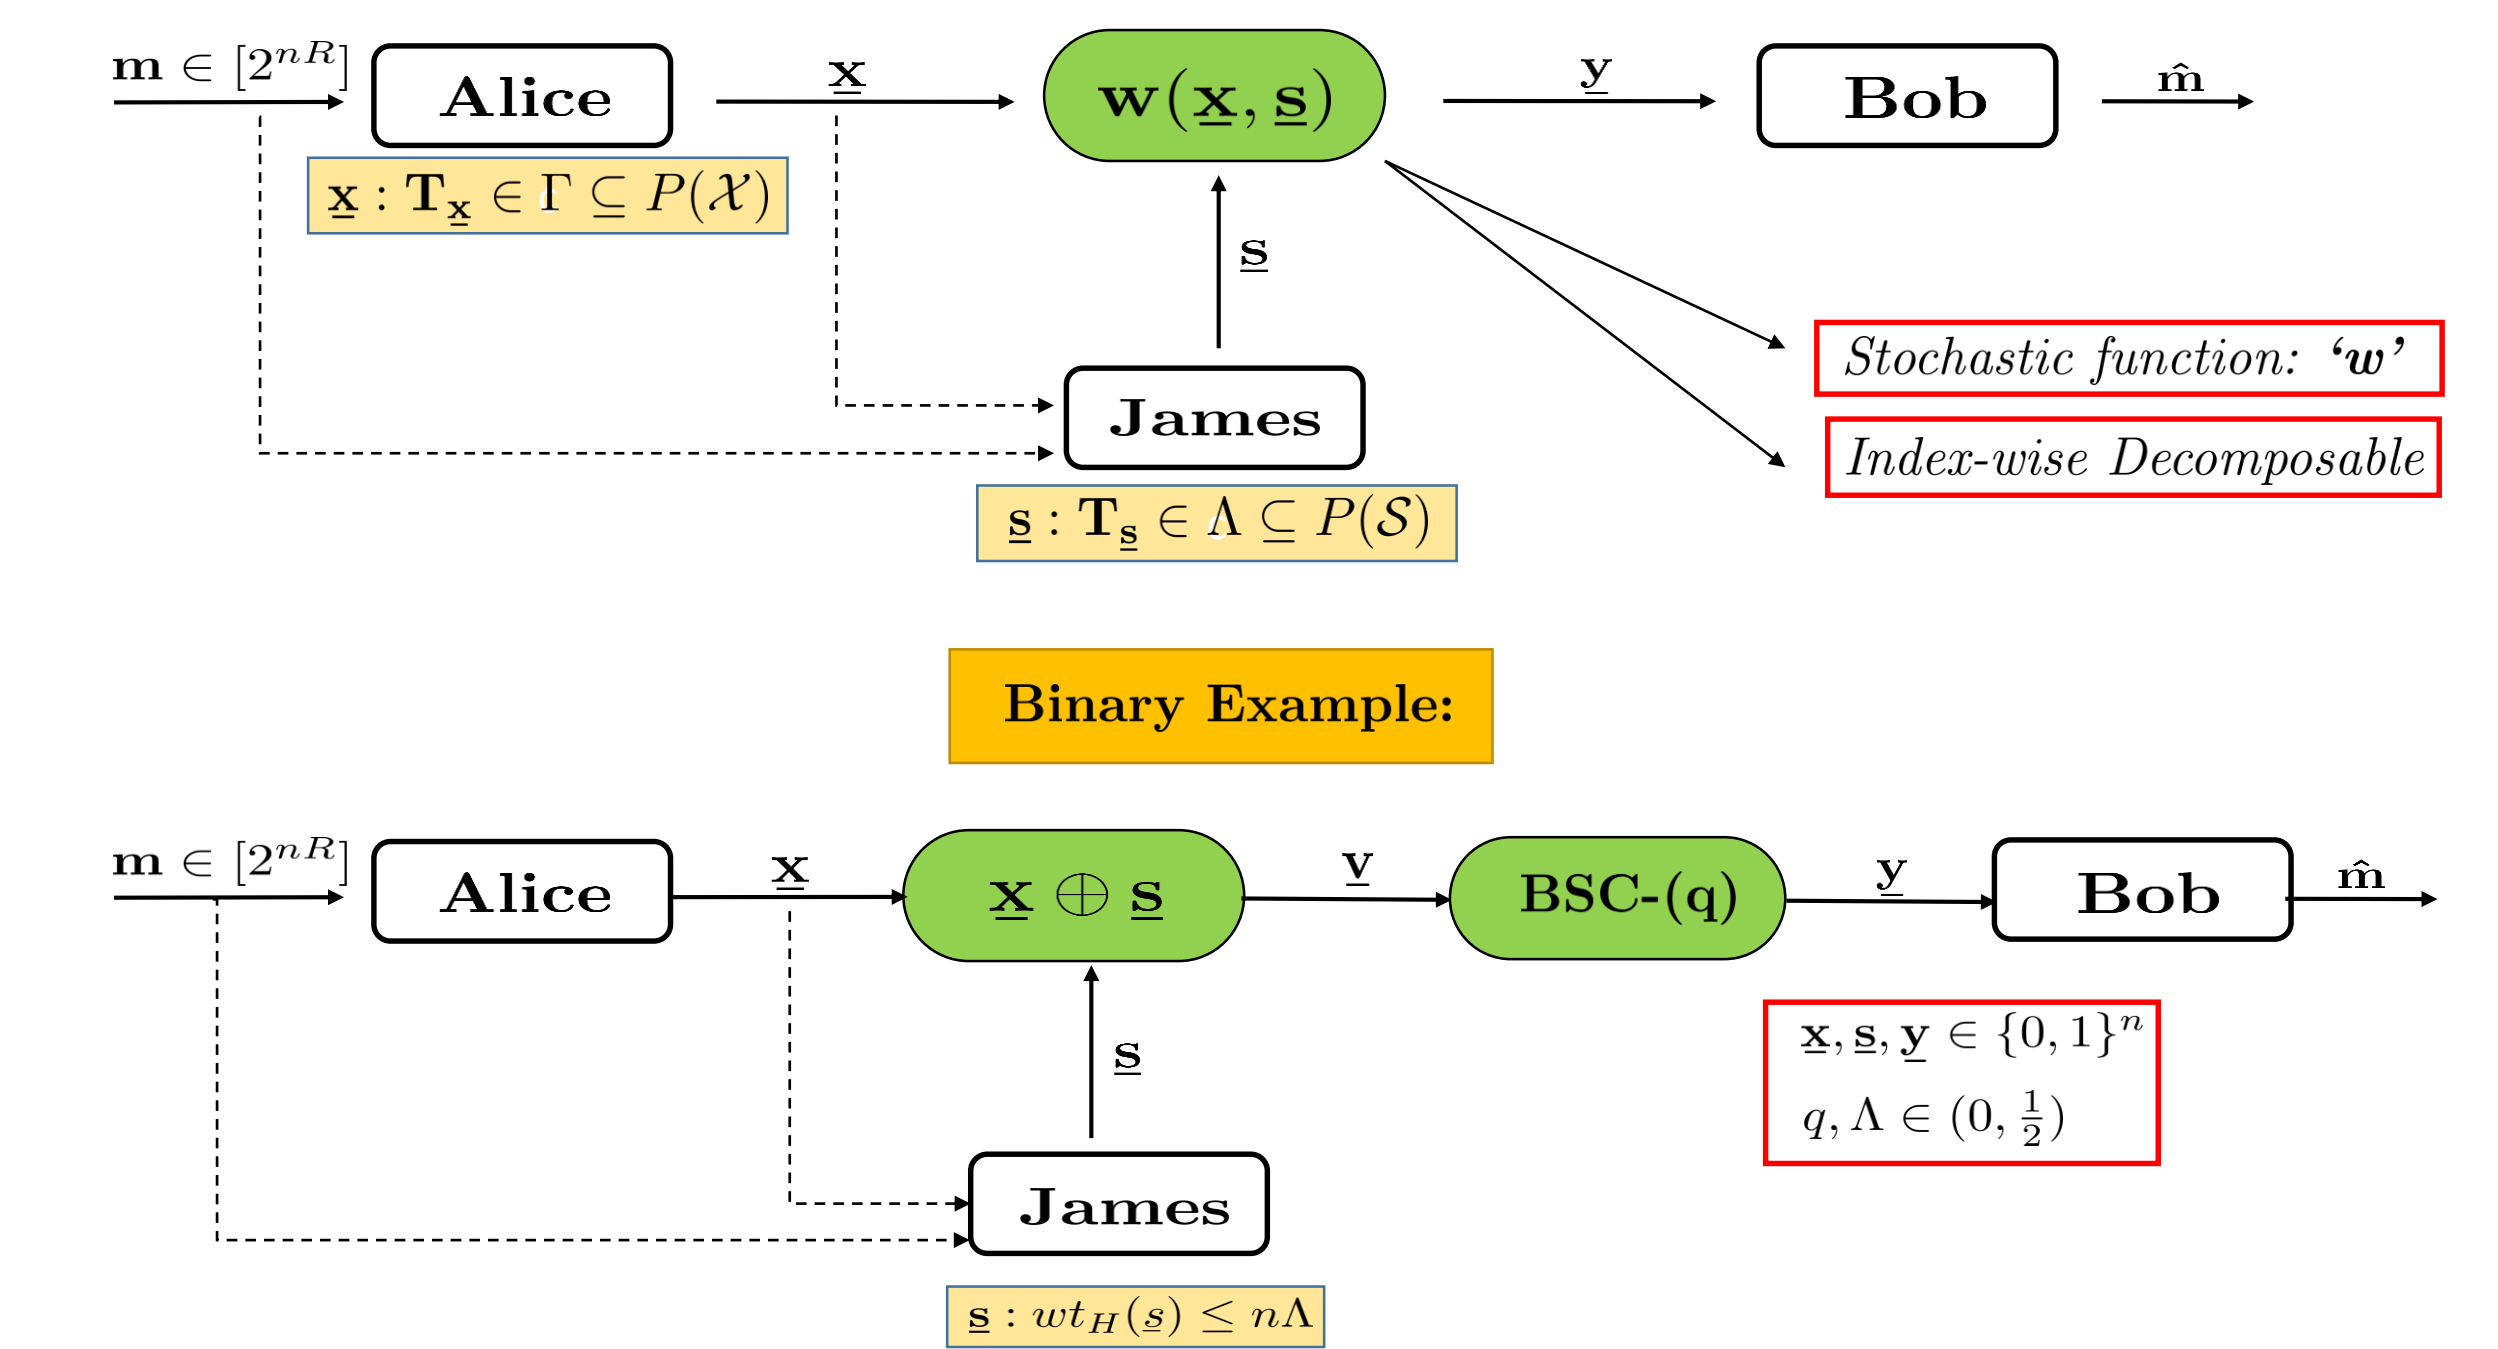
$\mathbf{m} \in [2^{nR}]$

Alice

$\underline{\mathbf{x}}$

$\mathbf{w}(\underline{\mathbf{x}}, \underline{\mathbf{s}})$

$\underline{\mathbf{y}}$

Bob

$\hat{\mathbf{m}}$

$\underline{\mathbf{x}} : \mathbf{T}_{\underline{\mathbf{x}}} \in \Gamma \subseteq P(\mathcal{X})$

$\underline{\mathbf{s}}$

Stochastic function: '$\boldsymbol{w}$'

Index-wise Decomposable

James

$\underline{\mathbf{s}} : \mathbf{T}_{\underline{\mathbf{s}}} \in \Lambda \subseteq P(\mathcal{S})$

Binary Example:

$\mathbf{m} \in [2^{nR}]$

Alice

$\underline{\mathbf{x}}$

$\underline{\mathbf{x}} \oplus \underline{\mathbf{s}}$

$\underline{\mathbf{v}}$

BSC-(q)

$\underline{\mathbf{y}}$

Bob

$\hat{\mathbf{m}}$

$\underline{\mathbf{s}}$

$\underline{\mathbf{x}}, \underline{\mathbf{s}}, \underline{\mathbf{y}} \in \{0,1\}^n$

$q, \Lambda \in (0, \frac{1}{2})$

James

$\underline{\mathbf{s}} : wt_H(\underline{s}) \leq n\Lambda$